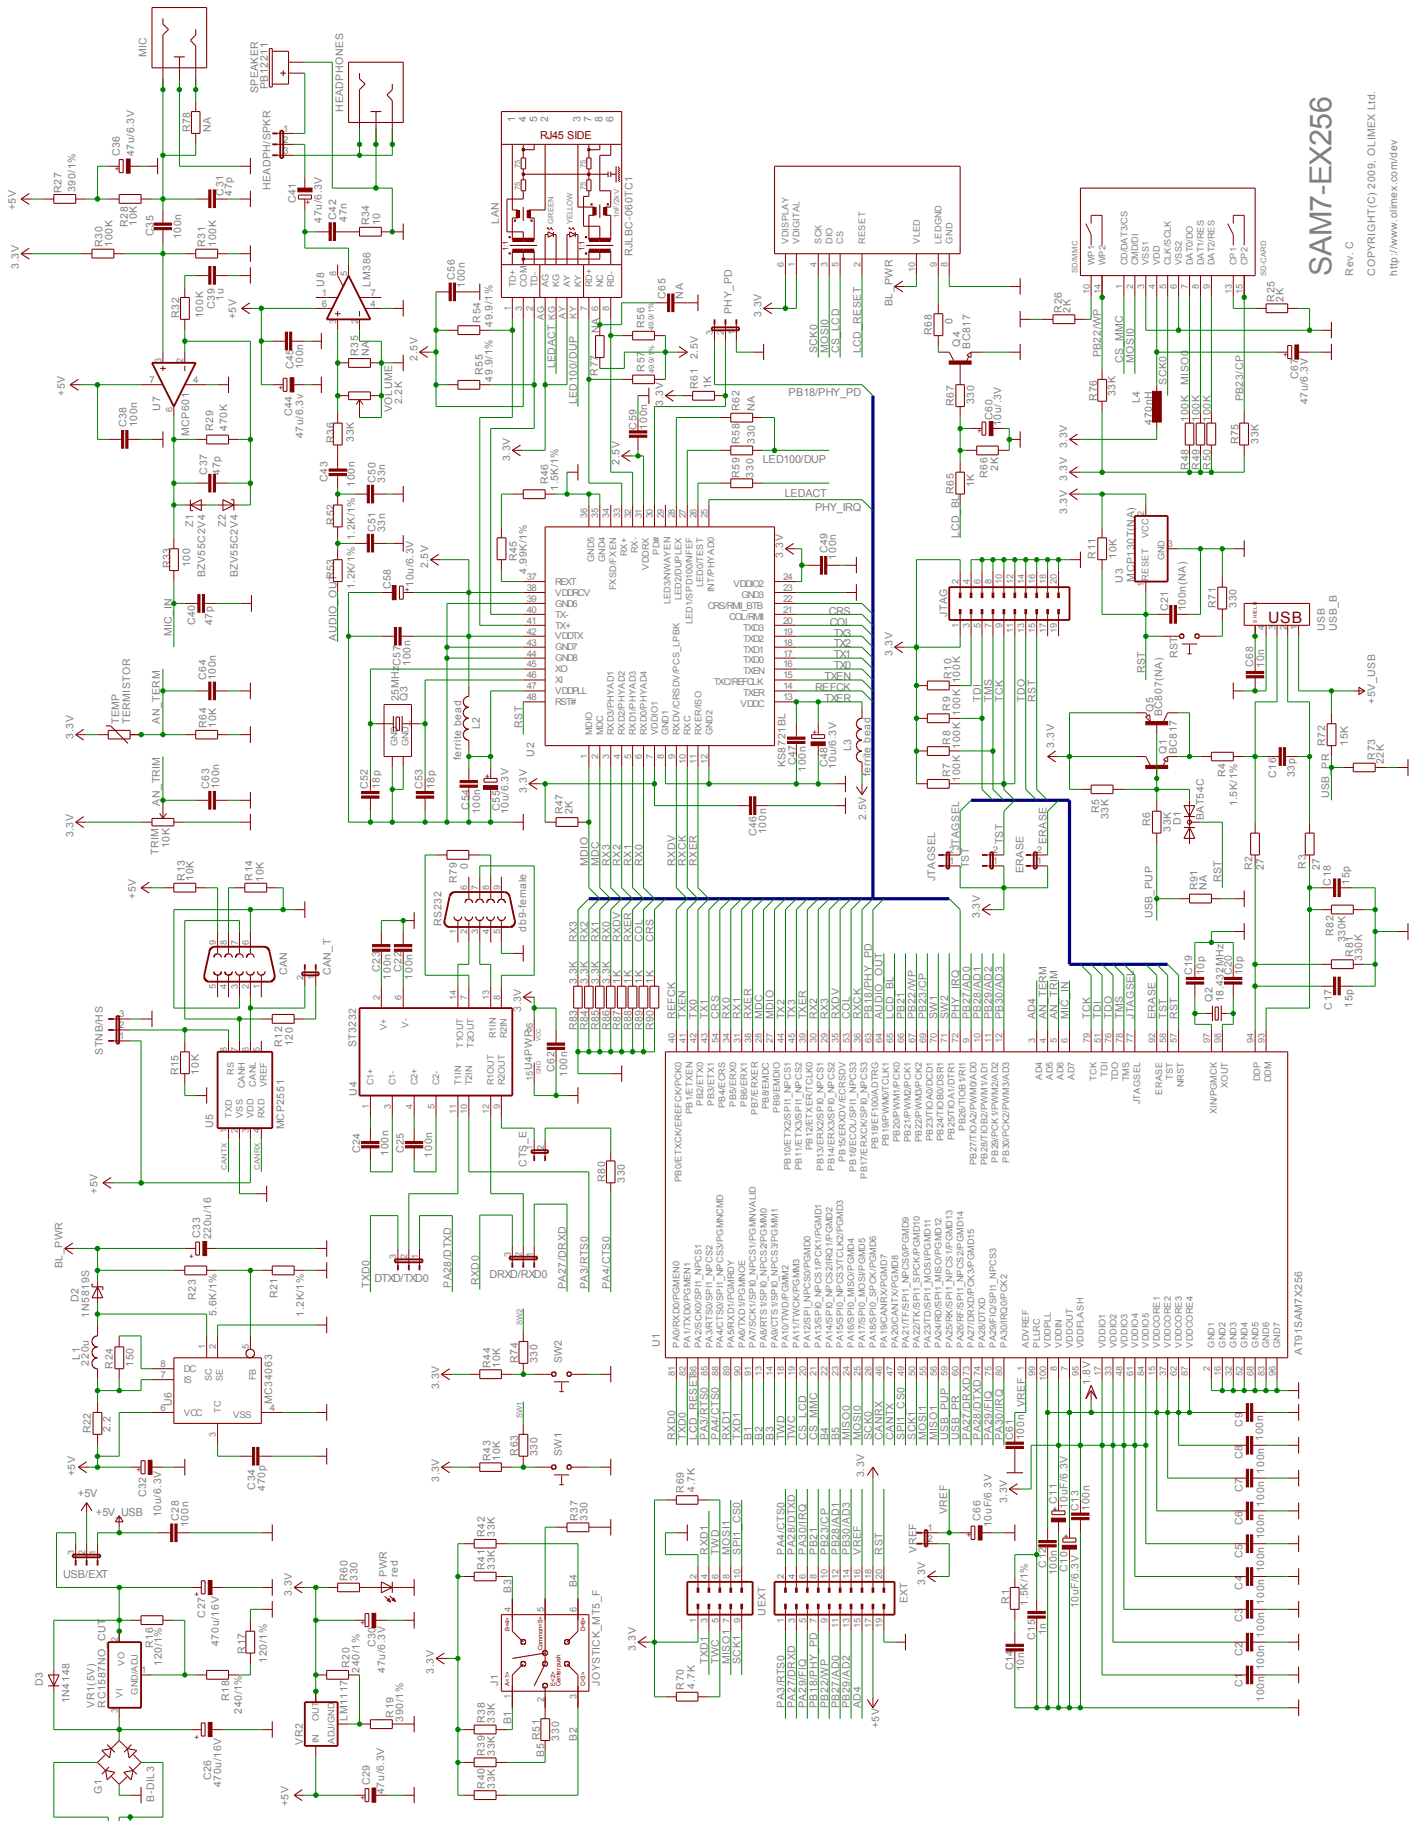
SAM7-EX256
Rev. C
COPYRIGHT(C) 2009, OLIMEX Ltd.
http://www.olimex.com/dev

MIC
SPEAKER
HEADPHONES
HEADPH/SPKR
RJ45 SIDE
LAN
RJLBC-060TC1
GREEN
YELLOW
LM386
MCP601
U7
U8
VOLUME
2.2K
R78 NA
C36 47u/6.3V
R27 390/1%
R30 100K
R28 10K
C35 10n
C31 47p
R31 100K
C39 1u
R32 100K
R35 NA
C45 100n
C44 47u/6.3V
C38 100n
R29 470K
C37 47p
Z1 BZV55C2V4
Z2 BZV55C2V4
R33 100
C40 47p
MIC_IN
R36 33K
C43 100n
C50 33n
R52 1.2K/1%
C51 33n
R53 1.2K/1%
AUDIO_OUT
C41 47u/6.3V
C42 47n
R34 10
C56 100n
R54 49.9/1%
R55 49.9/1%
LEDACT
LED100/DUP
C65 NA
R56 49.9/1%
R57 49.9/1%
R77
PHY_PD
R61 1K
R62 NA
R58 330
R59 330
C59 100n
PB18/PHY_PD
LED100/DUP
LEDACT
PHY_IRQ
R46 1.5K/1%
R45 4.99K/1%
C58 10u/6.3V
C57 100n
Q3 25MHz
C52 18p
C53 18p
L2 ferrite bead
C54 100n
C55 10u/6.3V
R47 2K
C46 100n
C47 100n
C48 10u/6.3V
L3 ferrite bead
C49 100n
U2 KS8721BL
RST
REXT VDDRCV GND6 TX- TX+ VDDTX GND7 GND8 XO XI VDDPLL RST#
GND5 GND4 FXSD/FXEN RX+ RX- VDDRX PD# LED3/NWAYEN LED2/DUPLEX LED1/SPD100/NFEF LED0/TEST INT/PHYAD0
VDDIO2 GND3 CRS/RMI_BTB COL/RMII TXD3 TXD2 TXD1 TXD0 TXEN TXC/REFCLK TXER VDDC
MDIO MDC RXD3/PHYAD1 RXD2/PHYAD2 RXD1/PHYAD3 RXD0/PHYAD4 VDDIO1 GND1 RXDV/CRSDV/PCS_LPBK RXC RXER/ISO GND2
CRS COL TX3 TX2 TX1 TX0 TXEN REFCK TXER
MDIO MDC RX3 RX2 RX1 RX0 RXDV RXCK RXER
LCD DISPLAY
VDISPLAY VDIGITAL SCK DIO CS RESET VLED LEDGND GND
SCK0 MOSI0 CS_LCD LCD_RESET BL_PWR
R68 0
Q4 BC817
R67 330
C60 10u/.3V
R66 2K
R65 1K
LCD_BL
SD/MMC
WP1 WP2 CD/DAT3/CS CMD/DI VSS1 VDD CLK/SCLK VSS2 DAT0/DO DAT1/RES DAT2/RES CP1 CP2
SD-CARD
R26 2K
PB22/WP
CS_MMC
MOSI0
SCK0
MISO0
PB23/CP
R25 2K
C67 47u/6.3V
R76 33K
L4 470nH
R48 100K
R49 100K
R50 100K
R75 33K
U3 MCP130T(NA)
RESET VCC GND
R11 10K
C21 100n(NA)
R71 330
RST
USB
USB_B
SHIELD
C68 10n
+5V_USB
JTAG
R10 100K
R9 100K
R8 100K
R7 100K
TDI TMS TCK TDO RST
Q5 BC807(NA)
Q1 BC817
R4 1.5K/1%
C16 33p
R72 15K
R73 22K
USB_PR
R5 33K
R6 33K
D1 BAT54C
R91 NA
USB_PUP
RST
JTAGSEL
TST
ERASE
R2 27
R3 27
C18 15p
R82 330K
R81 330K
C19 10p
Q2 18.432MHz
C20 10p
C17 15p
TEMP TERMISTOR
AN_TERM
C64 100n
R64 10K
AN_TRIM
TRIM 10K
C63 100n
R13 10K
R14 10K
CAN
CAN_T
STNB/HS
R15 10K
R12 120
U5 MCP2551
RS CANH CANL VREF TXD VSS VDD RXD
CANTX CANRX
RS232
R79 0
db9-female
ST3232
U4
C23 100n
C22 100n
C24 100n
C25 100n
R83 3.3K R84 3.3K R85 3.3K R86 3.3K R87 1K R88 1K R89 1K R90 1K
RX3 RX2 RX1 RX0 RXDV RXCK RXER COL CRS
U4PWR
C62 100n
CTS_E
R80 330
TXD0 DTXD/TXD0 PA28/DTXD RXD0 DRXD/RXD0 PA27/DRXD PA3/RTS0 PA4/CTS0
BL_PWR
C33 220u/16
D2 1N5819S
R23 5.6K/1%
R21 1.2K/1%
L1 220u
R24 150
U6 MC34063
R22 2.2
C32 10u/6.3V
C34 470p
+5V_USB
C28 100n
USB/EXT
C27 470u/16V
R16 120/1%
VR1(5V) RC1587NO_CUT
D3 1N4148
R18 240/1%
R17 120/1%
G1 B-DIL3
C26 470u/16V
R60 330
PWR red
C30 47u/6.3V
R20 240/1%
VR2 LM1117
R19 390/1%
C29 47u/6.3V
R44 10K R74 330 SW2
R43 10K R63 330 SW1
R42 33K R41 33K
R37 330
J1 JOYSTICK_MT5_F
R38 33K R39 33K R40 33K R51 330
B1 B2 B3 B4 B5
R69 4.7K
R70 4.7K
UEXT
TXD1 RXD1 TWD TWCK MISO1 MOSI1 SCK1 SPI1_CS0
EXT
PA4/CTS0 PA28/DTXD PA30/IRQ PB21 PB22/WP PB28/AD1 PB30/AD3 VREF RST
PA3/RTS0 PA27/DRXD PA29/FIQ PB18/PHY_PD PB23/CP PB27/AD0 PB29/AD2 AD4
VREF
C66 10uF/6.3V
U1 AT91SAM7X256
REFCK TXEN TX0 TX1 CRS RX0 RX1 RXER MDC MDIO TX2 TX3 TXER RX2 RX3 RXDV COL RXCK PHY_IRQ AUDIO_OUT LCD_BL PB21 PB22/WP PB23/CP SW1 SW2 PHY_IRQ PB27/AD0 PB28/AD1 PB29/AD2 PB30/AD3
AD4 AN_TERM AN_TRIM MIC_IN TCK TDI TDO TMS JTAGSEL ERASE TST RST
RXD0 TXD0 LCD_RESET PA3/RTS0 PA4/CTS0 RXD1 TXD1 B1 B2 B3 TWD TWC CS_LCD CS_MMC B4 B5 MISO0 MOSI0 SCK0 CANRX CANTX SPI1_CS0 SCK1 MOSI1 MISO1 USB_PUP USB_PR PA27/DRXD PA28/DTXD PA29/FIQ PA30/IRQ
VREF 1.8V
C61 100n
C10 10u/6.3V
C11 10u/6.3V
C12 100n
C13 100n
C14 10n
C15 1n
R1 1.5K/1%
C1 100n C2 100n C3 100n C4 100n C5 100n C6 100n C7 100n C8 100n C9 100n
PB0/ETXCK/EREFCK/PCK0 PB1/ETXEN PB2/ETX0 PB3/ETX1 PB4/ECRS PB5/ERX0 PB6/ERX1 PB7/ERXER PB8/EMDC PB9/EMDIO PB10/ETX2/SPI1_NPCS1 PB11/ETX3/SPI1_NPCS2 PB12/ETXER/TCLK0 PB13/ERX2/SPI0_NPCS1 PB14/ERX3/SPI0_NPCS2 PB15/ERXDV/ECRSDV PB16/ECOL/SPI1_NPCS3 PB17/ERXCK/SPI0_NPCS3 PB18/EF100/ADTRG PB19/PWM0/TCLK1 PB20/PWM1/PCK0 PB21/PWM2/PCK1 PB22/PWM3/PCK2 PB23/TIOA0/DCD1 PB24/TIOB0/DSR1 PB25/TIOA1/DTR1 PB26/TIOB1/RI1 PB27/TIOA2/PWM0/AD0 PB28/TIOB2/PWM1/AD1 PB29/PCK1/PWM2/AD2 PB30/PCK2/PWM3/AD3
AD4 AD5 AD6 AD7 TCK TDI TDO TMS JTAGSEL ERASE TST NRST XIN/PGMCK XOUT DDP DDM
PA0/RXD0/PGMEN0 PA1/TXD0/PGMEN1 PA2/SCK0/SPI1_NPCS1 PA3/RTS0/SPI1_NPCS2 PA4/CTS0/SPI1_NPCS3/PGMNCMD PA5/RXD1/PGMRDY PA6/TXD1/PGMNOE PA7/SCK1/SPI0_NPCS1/PGMNVALID PA8/RTS1/SPI0_NPCS2/PGMM0 PA9/CTS1/SPI0_NPCS3/PGMM1 PA10/TWD/PGMM2 PA11/TWCK/PGMM3 PA12/SPI0_NPCS0/PGMD0 PA13/SPI0_NPCS1/PCK1/PGMD1 PA14/SPI0_NPCS2/IRQ1/PGMD2 PA15/SPI0_NPCS3/TCLK2/PGMD3 PA16/SPI0_MISO/PGMD4 PA17/SPI0_MOSI/PGMD5 PA18/SPI0_SPCK/PGMD6 PA19/CANRX/PGMD7 PA20/CANTX/PGMD8 PA21/TF/SPI1_NPCS0/PGMD9 PA22/TK/SPI1_SPCK/PGMD10 PA23/TD/SPI1_MOSI/PGMD11 PA24/RD/SPI1_MISO/PGMD12 PA25/RK/SPI1_NPCS1/PGMD13 PA26/RF/SPI1_NPCS2/PGMD14 PA27/DRXD/PCK3/PGMD15 PA28/DTXD PA29/FIQ/SPI1_NPCS3 PA30/IRQ0/PCK2
ADVREF PLLRC VDDIN VDDPLL VDDOUT VDDFLASH VDDIO1 VDDIO2 VDDIO3 VDDIO4 VDDIO5 VDDCORE1 VDDCORE2 VDDCORE3 VDDCORE4 GND1 GND2 GND3 GND4 GND5 GND6 GND7
+5V 3.3V 2.5V